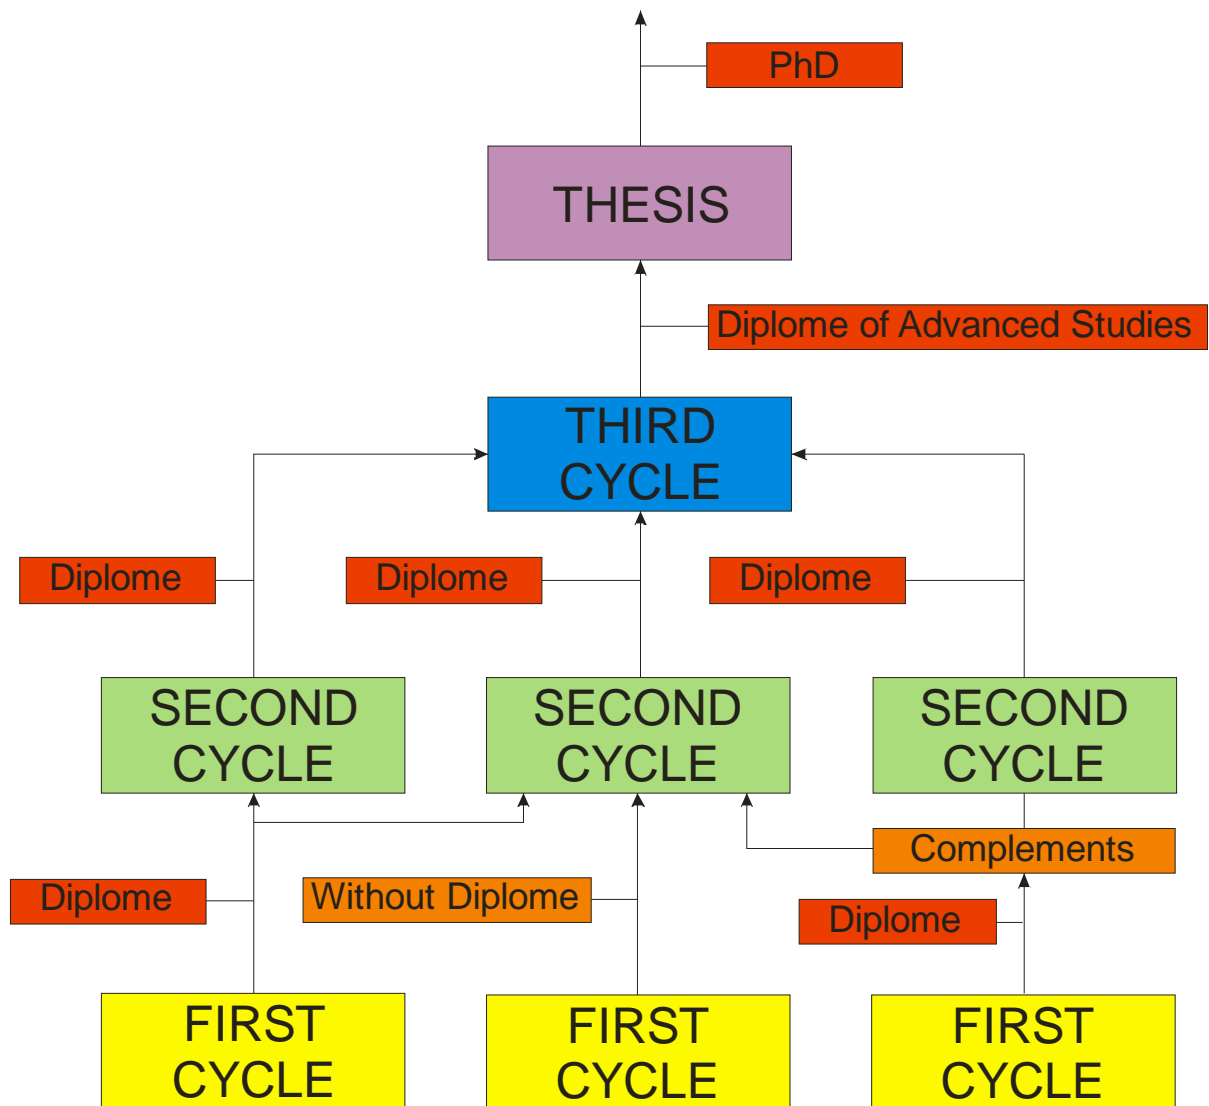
PhD

THESIS

Diplome of Advanced Studies

THIRD CYCLE

Diplome

Diplome

Diplome

SECOND CYCLE

SECOND CYCLE

SECOND CYCLE

Complements

Diplome

Without Diplome

Diplome

FIRST CYCLE

FIRST CYCLE

FIRST CYCLE